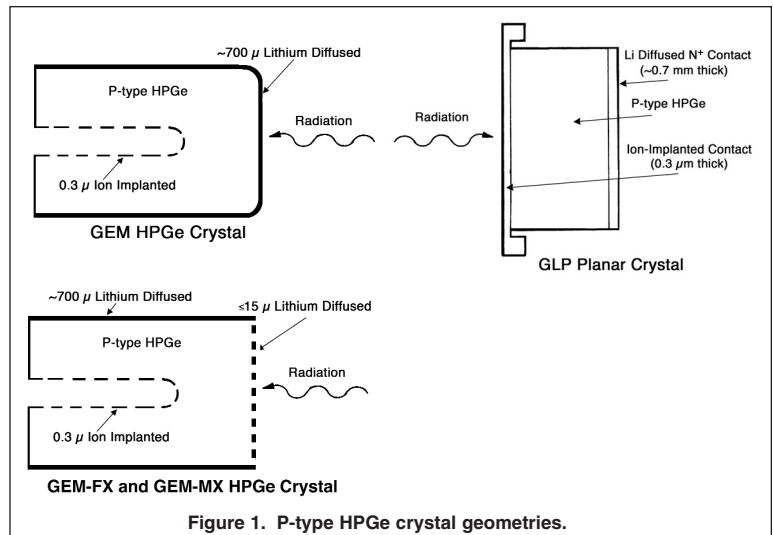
~700 $\mu$ Lithium Diffused

P-type HPGe

Radiation

0.3 $\mu$ Ion Implanted

GEM HPGe Crystal

Radiation

Li Diffused N$^+$ Contact (~0.7 mm thick)

P-type HPGe

Ion-Implanted Contact (0.3 $\mu$m thick)

GLP Planar Crystal

~700 $\mu$ Lithium Diffused

≤15 $\mu$ Lithium Diffused

P-type HPGe

Radiation

0.3 $\mu$ Ion Implanted

GEM-FX and GEM-MX HPGe Crystal

Figure 1. P-type HPGe crystal geometries.